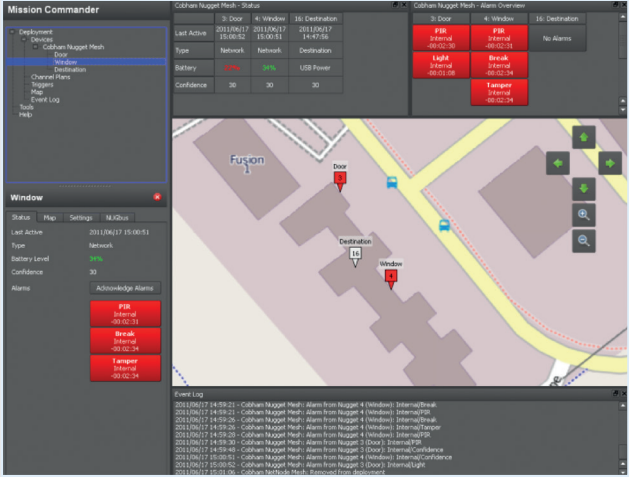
Mission Commander

Deployment
Devices
Cobham Nugget Mesh
Door
Window
Destination
Channel Plans
Triggers
Map
Event Log
Tools
Help

Cobham Nugget Mesh - Status

| | 3: Door | 4: Window | 16: Destination |
|---|---|---|---|
| Last Active | 2011/06/17 15:00:52 | 2011/06/17 15:00:51 | 2011/06/17 14:47:56 |
| Type | Network | Network | Destination |
| Battery | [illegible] | 34% | USB Power |
| Confidence | 30 | 30 | 30 |

Cobham Nugget Mesh - Alarm Overview

| 3: Door | 4: Window | 16: Destination |
|---|---|---|
| PIR Internal -00:02:30 | PIR Internal -00:02:31 | No Alarms |
| Light Internal -00:01:08 | Break Internal -00:02:34 | |
| | Tamper Internal -00:02:34 | |

Window

Status Map Settings NUGbus

Last Active 2011/06/17 15:00:51
Type Network
Battery Level 34%
Confidence 30
Alarms Acknowledge Alarms

PIR
Internal
-00:02:31

Break
Internal
-00:02:34

Tamper
Internal
-00:02:34

Fusion
Door
3
Destination
16
Window
4

Event Log
2011/06/17 14:59:21 - Cobham Nugget Mesh: Alarm from Nugget 4 (Window): Internal/Break
2011/06/17 14:59:21 - Cobham Nugget Mesh: Alarm from Nugget 4 (Window): Internal/PIR
2011/06/17 14:59:26 - Cobham Nugget Mesh: Alarm from Nugget 4 (Window): Internal/Break
2011/06/17 14:59:26 - Cobham Nugget Mesh: Alarm from Nugget 4 (Window): Internal/Tamper
2011/06/17 14:59:28 - Cobham Nugget Mesh: Alarm from Nugget 4 (Window): Internal/Break
2011/06/17 14:59:29 - Cobham Nugget Mesh: Alarm from Nugget 4 (Window): Internal/PIR
2011/06/17 14:59:30 - Cobham Nugget Mesh: Alarm from Nugget 3 (Door): Internal/PIR
2011/06/17 14:59:48 - Cobham Nugget Mesh: Alarm from Nugget 3 (Door): Internal/Confidence
2011/06/17 15:00:51 - Cobham Nugget Mesh: Alarm from Nugget 4 (Window): Internal/Confidence
2011/06/17 15:00:52 - Cobham Nugget Mesh: Alarm from Nugget 3 (Door): Internal/Light
2011/06/17 15:01:06 - Cobham NetNode Mesh: Removed from deployment